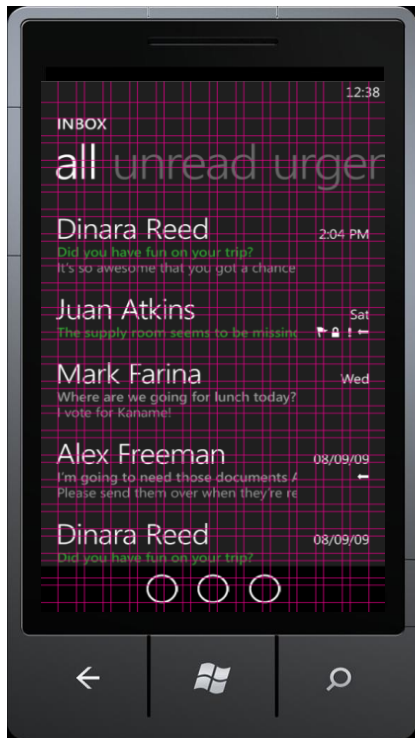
12:38

INBOX

all unread urger

Dinara Reed
Did you have fun on your trip?
It's so awesome that you got a chance
2:04 PM

Juan Atkins
The supply room seems to be missinc
Sat

Mark Farina
Where are we going for lunch today?
I vote for Kaname!
Wed

Alex Freeman
I'm going to need those documents A
Please send them over when they're re
08/09/09

Dinara Reed
Did you have fun on your trip?
08/09/09